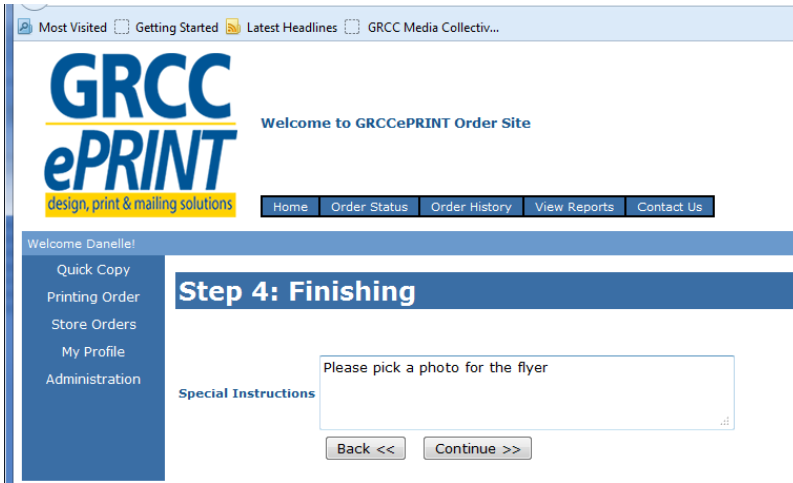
Most Visited Getting Started Latest Headlines GRCC Media Collectiv...

GRCC ePRINT
design, print & mailing solutions

Welcome to GRCCePRINT Order Site

Home | Order Status | Order History | View Reports | Contact Us

Welcome Danelle!

Quick Copy
Printing Order
Store Orders
My Profile
Administration

Step 4: Finishing

Special Instructions

Please pick a photo for the flyer

Back << Continue >>